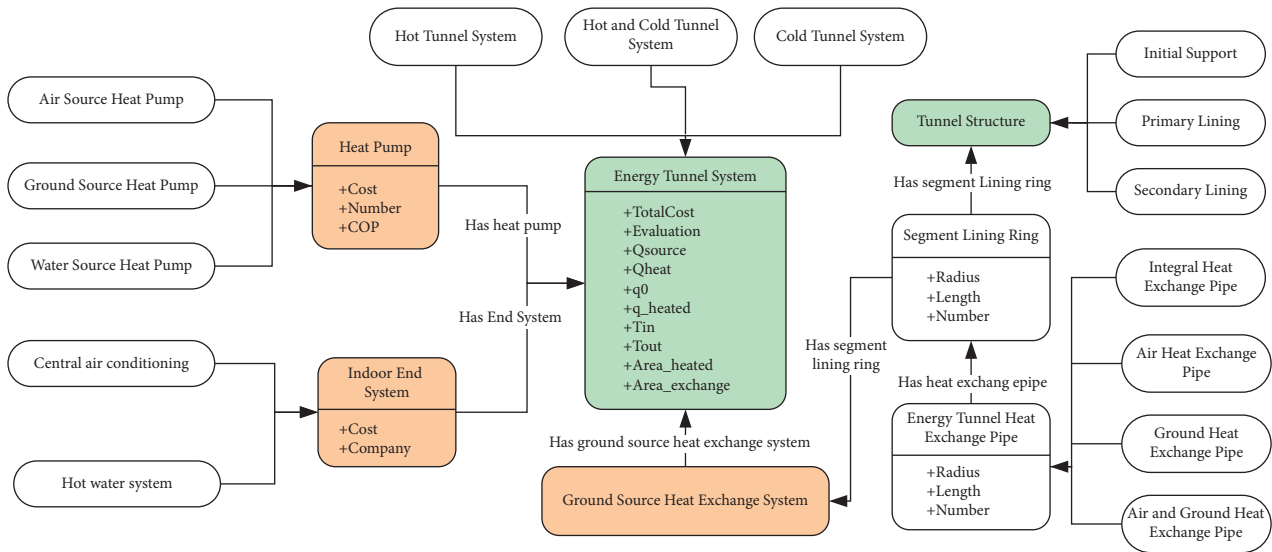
Hot Tunnel System

Hot and Cold Tunnel System

Cold Tunnel System

Air Source Heat Pump

Ground Source Heat Pump

Water Source Heat Pump

Heat Pump

+Cost
+Number
+COP

Has heat pump

Energy Tunnel System

+TotalCost
+Evaluation
+Qsource
+Qheat
+q0
+q_heated
+Tin
+Tout
+Area_heated
+Area_exchange

Has End System

Central air conditioning

Hot water system

Indoor End System

+Cost
+Company

Has ground source heat exchange system

Ground Source Heat Exchange System

Initial Support

Tunnel Structure

Primary Lining

Secondary Lining

Has segment Lining ring

Segment Lining Ring

+Radius
+Length
+Number

Has segment lining ring

Has heat exchang epipe

Energy Tunnel Heat Exchange Pipe

+Radius
+Length
+Number

Integral Heat Exchange Pipe

Air Heat Exchange Pipe

Ground Heat Exchange Pipe

Air and Ground Heat Exchange Pipe